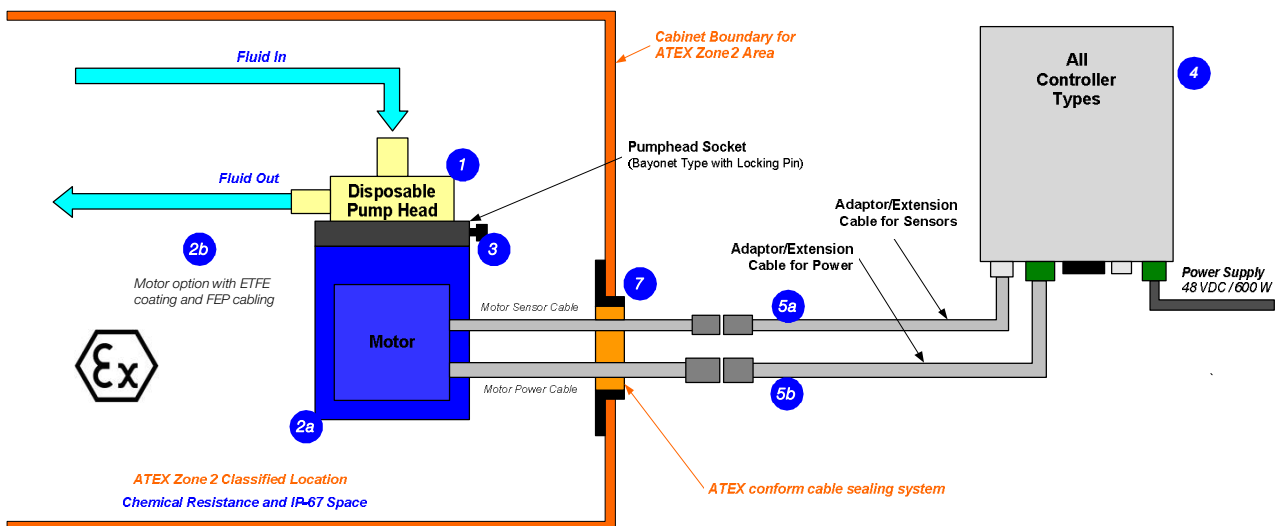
Cabinet Boundary for
ATEX Zone2 Area

Fluid In

Fluid Out

Disposable Pump Head

1

Pumphead Socket
(Bayonet Type with Locking Pin)

3

2b

Motor option with ETFE coating and FEP cabling

Motor

Motor Sensor Cable

Motor Power Cable

2a

7

5a

5b

All Controller Types

4

Adaptor/Extension Cable for Sensors

Adaptor/Extension Cable for Power

Power Supply
48 VDC / 600 W

ATEX Zone 2 Classified Location

Chemical Resistance and IP-67 Space

ATEX conform cable sealing system